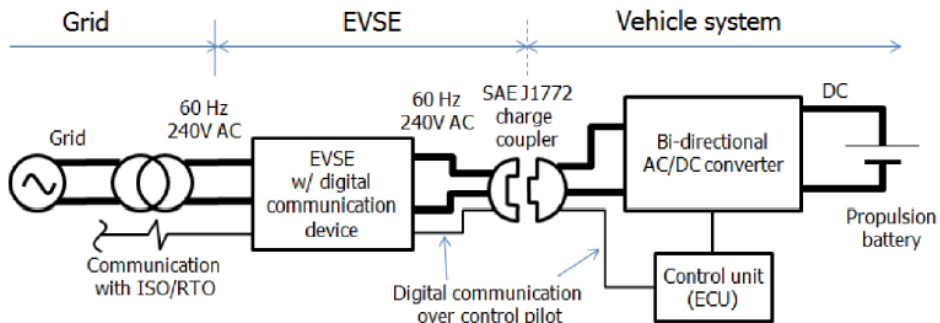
Grid

EVSE

Vehicle system

60 Hz
240V AC

60 Hz
240V AC

SAE J1772
charge
coupler

DC

Grid

EVSE
w/ digital
communication
device

Bi-directional
AC/DC converter

Propulsion
battery

Communication
with ISO/RTO

Digital communication
over control pilot

Control unit
(ECU)